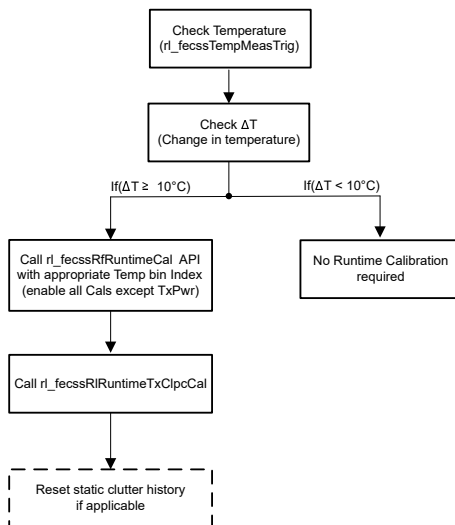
Check Temperature
(rl_fecssTempMeasTrig)

Check ΔT
(Change in temperature)

If(ΔT ≥ 10°C)

If(ΔT < 10°C)

Call rl_fecssRfRuntimeCal API with appropriate Temp bin Index (enable all Cals except TxPwr)

No Runtime Calibration required

Call rl_fecssRlRuntimeTxClpcCal

Reset static clutter history if applicable